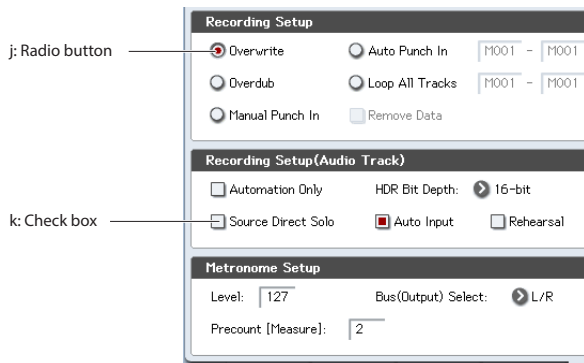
j: Radio button

k: Check box

Recording Setup

Overwrite

Auto Punch In

M001 - M001

Overdub

Loop All Tracks

M001 - M001

Manual Punch In

Remove Data

Recording Setup(Audio Track)

Automation Only

HDR Bit Depth: 16-bit

Source Direct Solo

Auto Input

Rehearsal

Metronome Setup

Level: 127

Bus(Output) Select: L/R

Precount [Measure]: 2